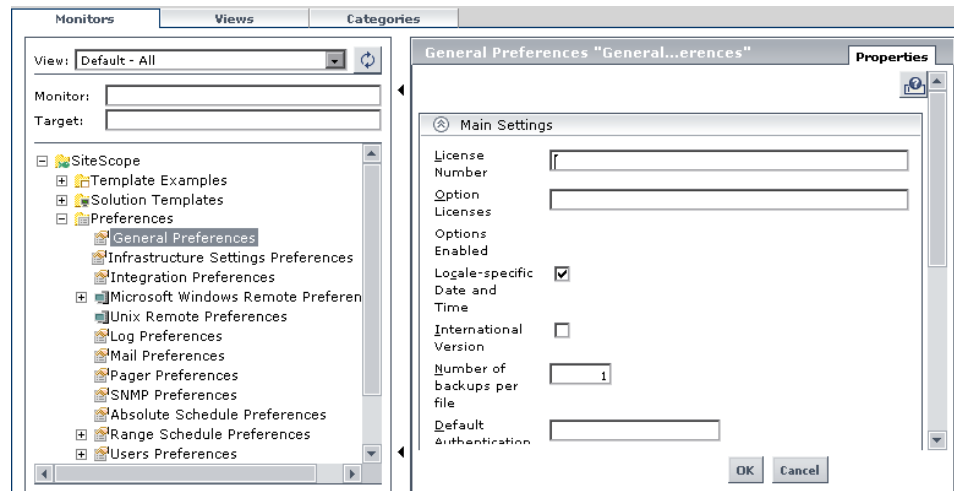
Monitors Views Categories

View: Default - All

Monitor:

Target:

SiteScope
Template Examples
Solution Templates
Preferences
General Preferences
Infrastructure Settings Preferences
Integration Preferences
Microsoft Windows Remote Preferen
Unix Remote Preferences
Log Preferences
Mail Preferences
Pager Preferences
SNMP Preferences
Absolute Schedule Preferences
Range Schedule Preferences
Users Preferences

General Preferences "General...erences"

Properties

Main Settings

License Number

Option Licenses

Options Enabled

Locale-specific Date and Time

International Version

Number of backups per file 1

Default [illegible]

OK Cancel